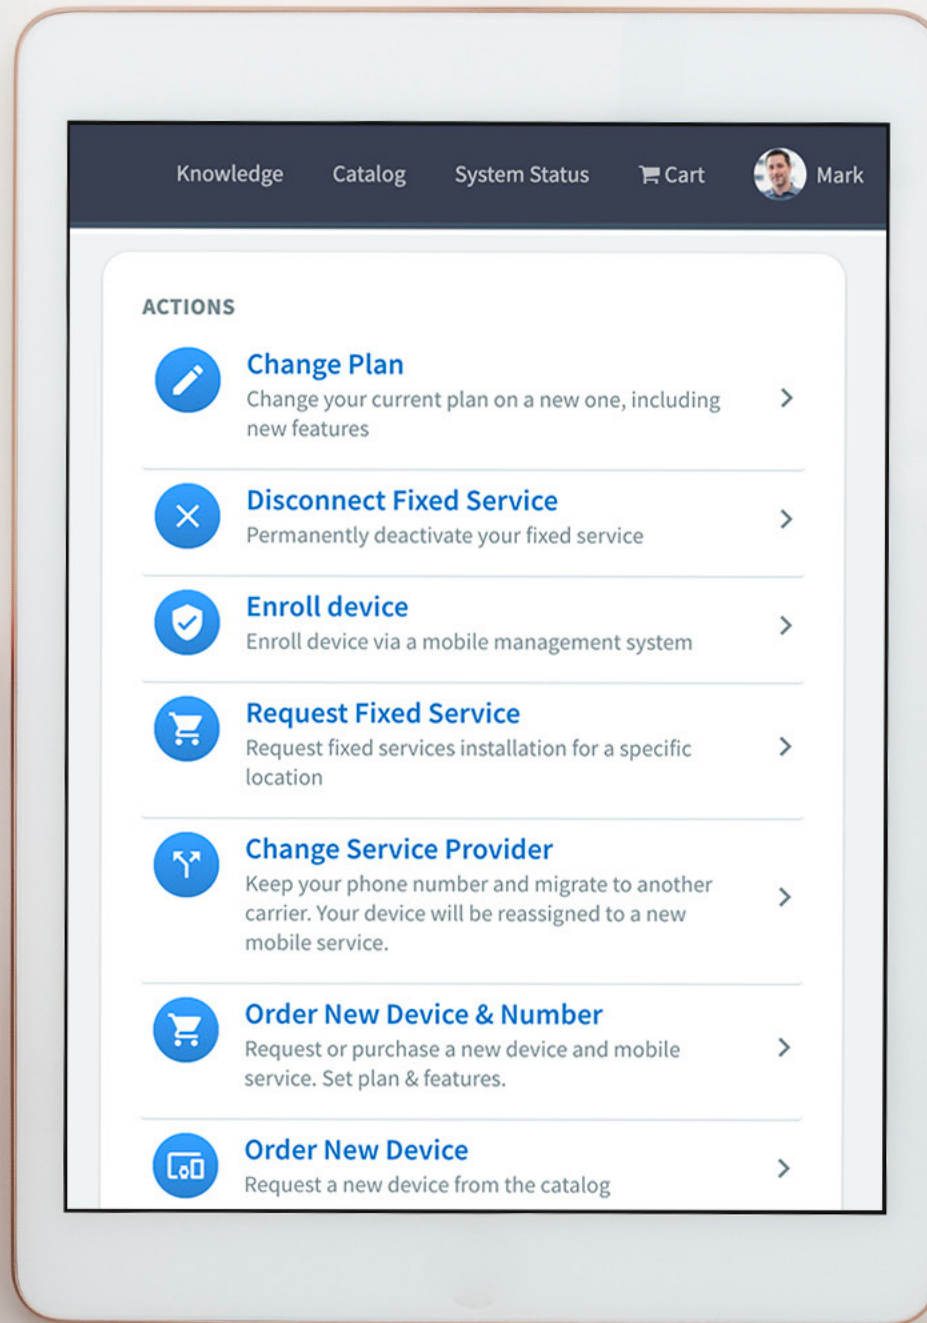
Knowledge Catalog System Status Cart Mark

ACTIONS

Change Plan
Change your current plan on a new one, including new features

Disconnect Fixed Service
Permanently deactivate your fixed service

Enroll device
Enroll device via a mobile management system

Request Fixed Service
Request fixed services installation for a specific location

Change Service Provider
Keep your phone number and migrate to another carrier. Your device will be reassigned to a new mobile service.

Order New Device & Number
Request or purchase a new device and mobile service. Set plan & features.

Order New Device
Request a new device from the catalog